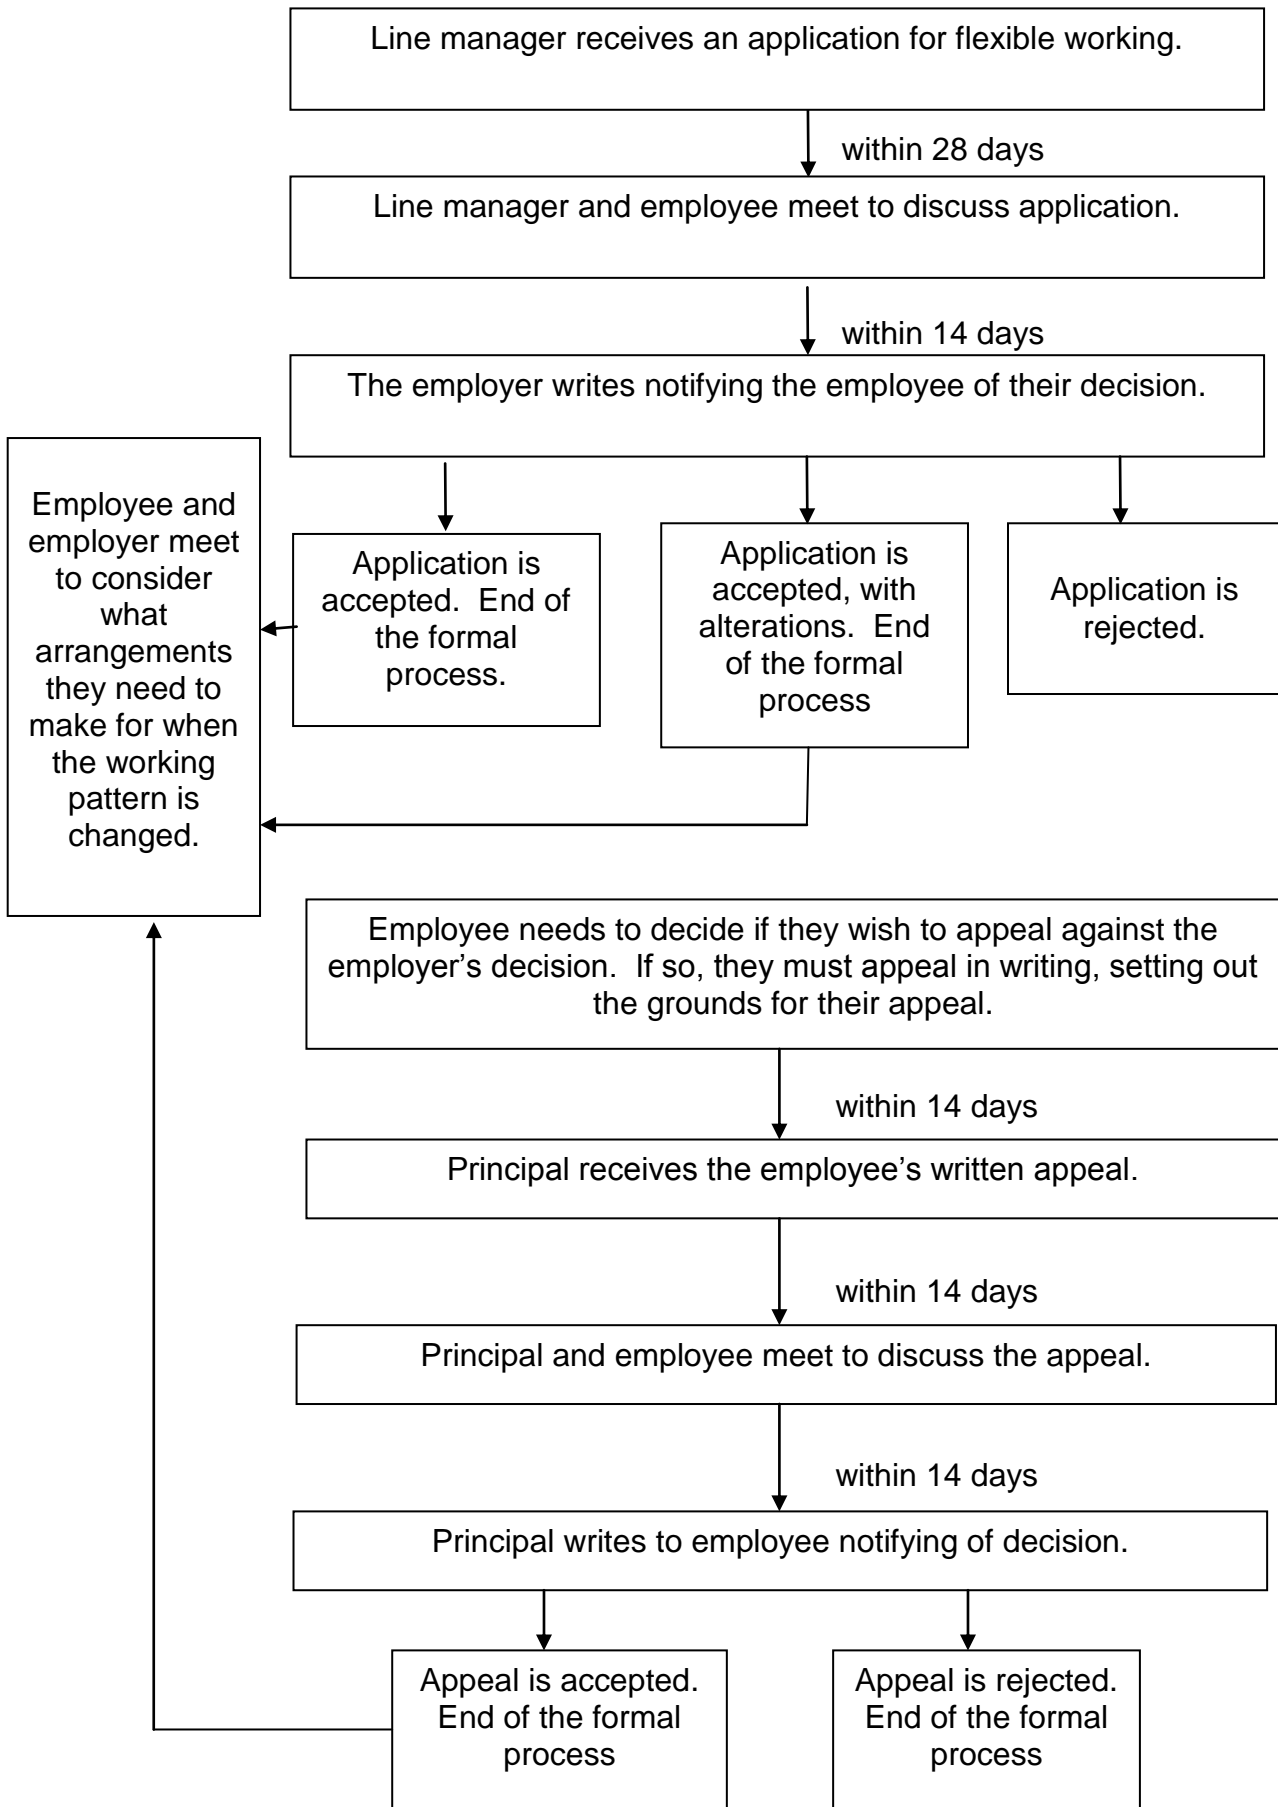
Line manager receives an application for flexible working.

within 28 days

Line manager and employee meet to discuss application.

within 14 days

The employer writes notifying the employee of their decision.

Employee and employer meet to consider what arrangements they need to make for when the working pattern is changed.

Application is accepted. End of the formal process.

Application is accepted, with alterations. End of the formal process

Application is rejected.

Employee needs to decide if they wish to appeal against the employer's decision. If so, they must appeal in writing, setting out the grounds for their appeal.

within 14 days

Principal receives the employee's written appeal.

within 14 days

Principal and employee meet to discuss the appeal.

within 14 days

Principal writes to employee notifying of decision.

Appeal is accepted. End of the formal process

Appeal is rejected. End of the formal process